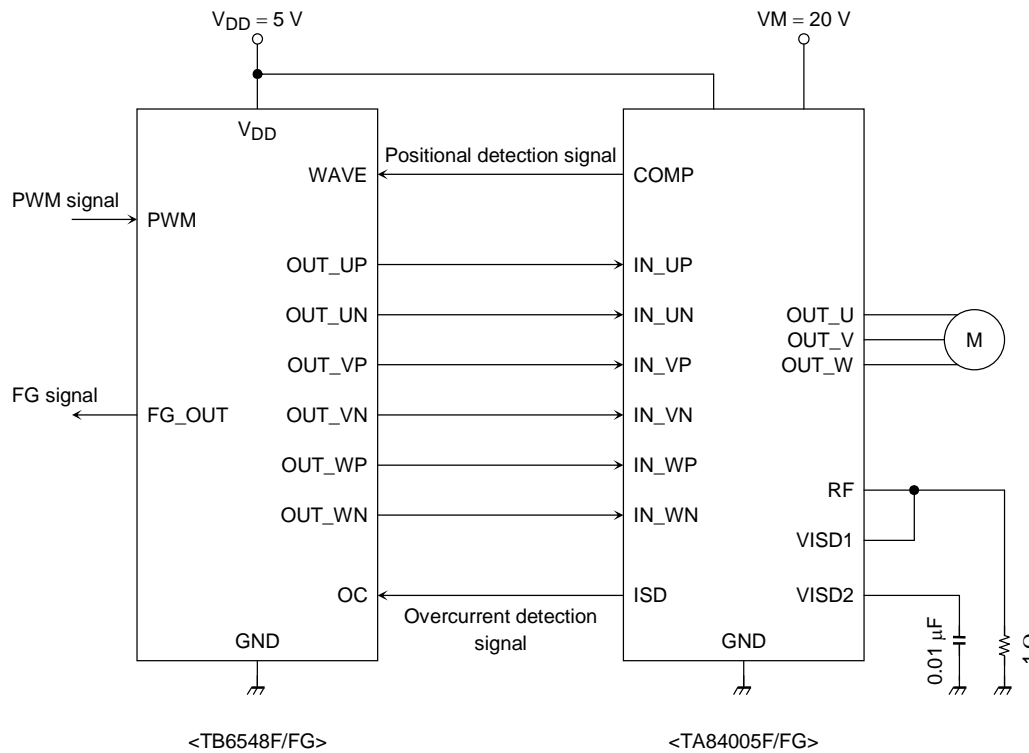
$V_{DD}$ = 5 V

VM = 20 V

$V_{DD}$

WAVE

Positional detection signal

COMP

PWM signal

PWM

OUT_UP

IN_UP

OUT_UN

IN_UN

OUT_U

OUT_V

M

OUT_VP

IN_VP

OUT_W

FG signal

FG_OUT

OUT_VN

IN_VN

OUT_WP

IN_WP

RF

OUT_WN

IN_WN

VISD1

OC

ISD

VISD2

Overcurrent detection signal

GND

GND

0.01 μF

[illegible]

<TB6548F/FG>

<TA84005F/FG>